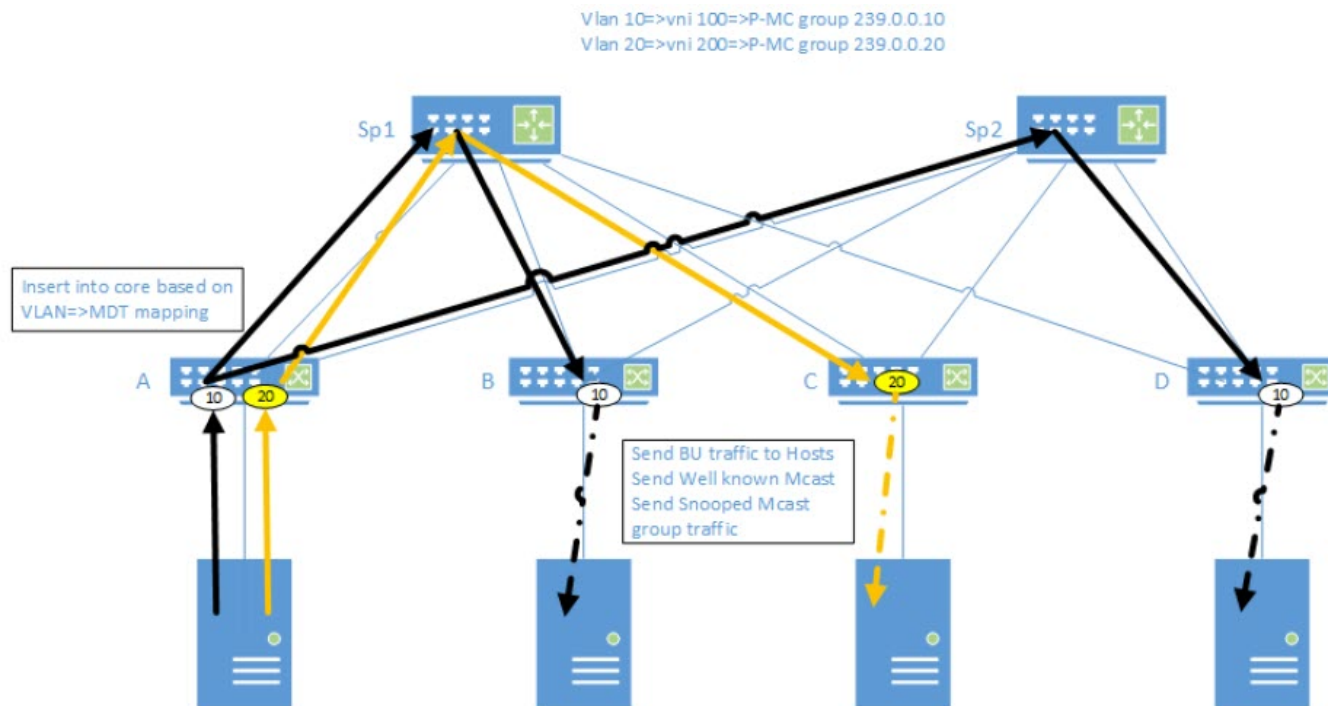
Vlan 10=>vni 100=>P-MC group 239.0.0.10
Vlan 20=>vni 200=>P-MC group 239.0.0.20

Sp1

Sp2

Insert into core based on VLAN=>MDT mapping

A

10

20

B

10

C

20

D

10

Send BU traffic to Hosts
Send Well known Mcast
Send Snooped Mcast group traffic